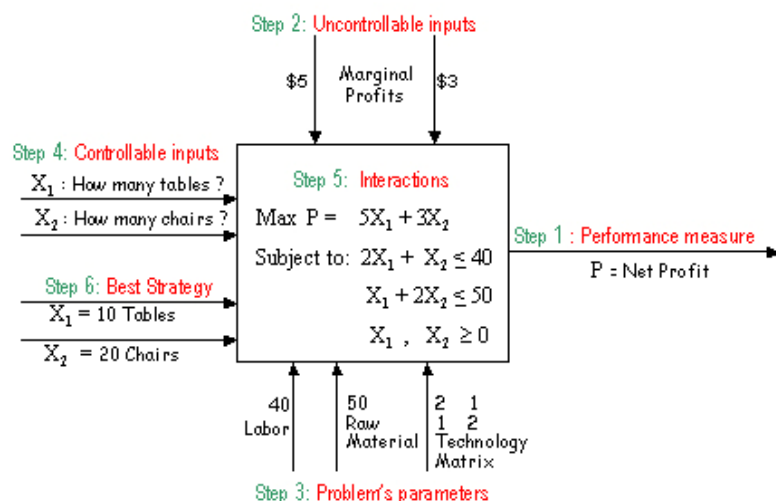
Step 2: Uncontrollable inputs

$5 Marginal Profits $3

Step 4: Controllable inputs

$X_1$ : How many tables ?

$X_2$ : How many chairs ?

Step 5: Interactions

Max P = $5X_1 + 3X_2$

Subject to: $2X_1 + X_2 \leq 40$

$X_1 + 2X_2 \leq 50$

$X_1$ , $X_2 \geq 0$

Step 1 : Performance measure

P = Net Profit

Step 6: Best Strategy

$X_1$ = 10 Tables

$X_2$ = 20 Chairs

40 Labor

50 Raw Material

2 1
1 2
Technology Matrix

Step 3: Problem's parameters